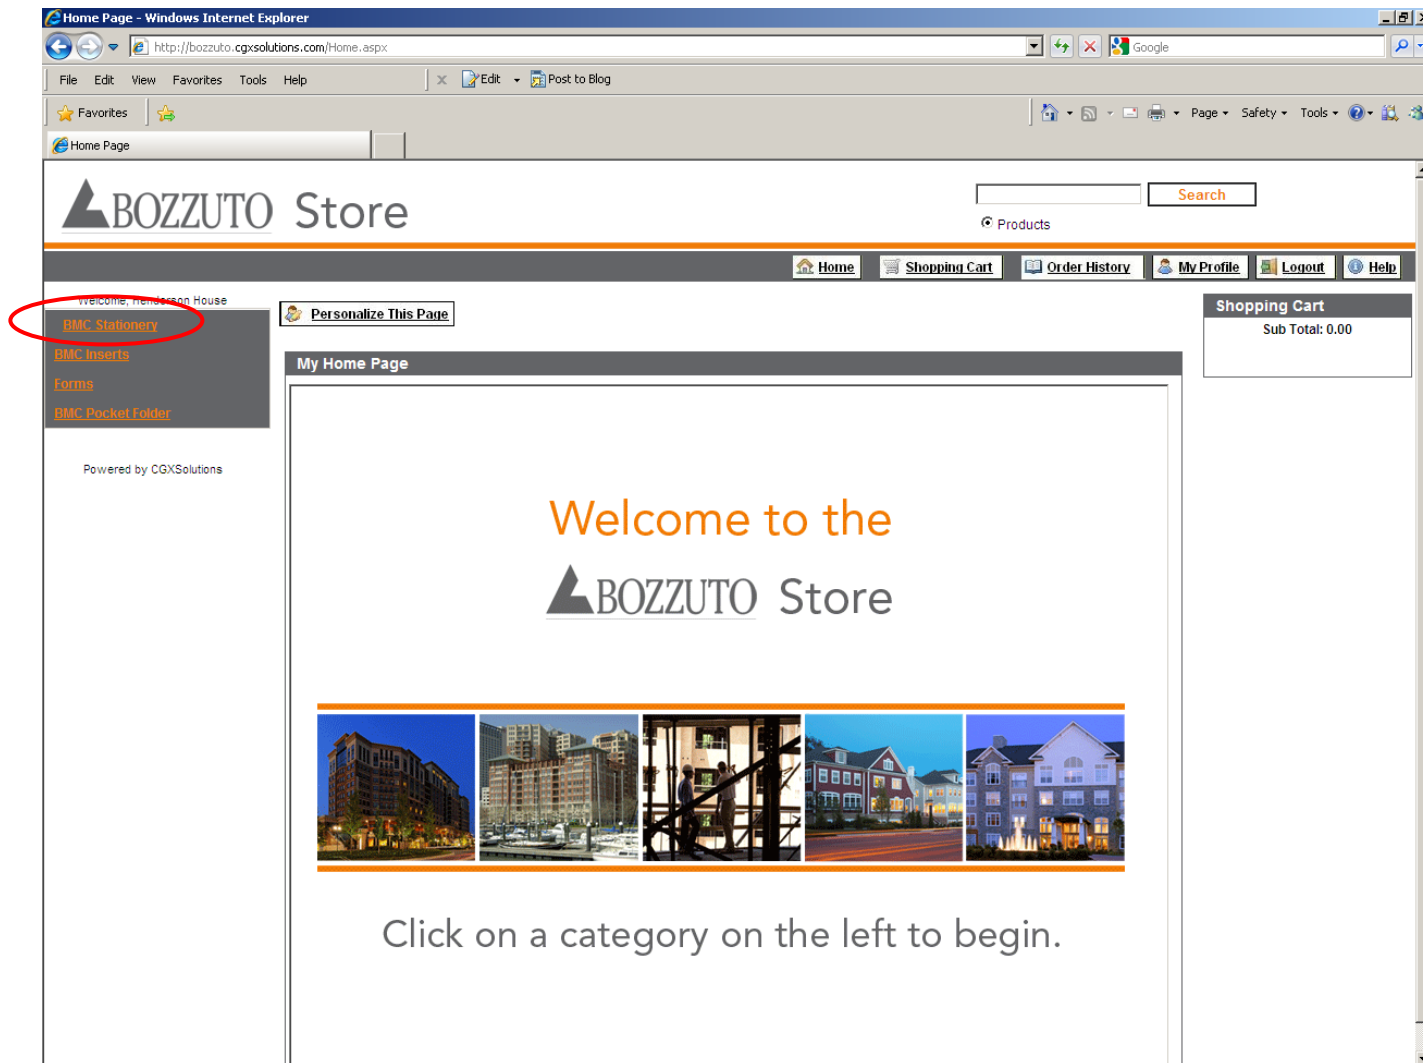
Home Page - Windows Internet Explorer

http://bozzuto.cgxsolutions.com/Home.aspx

Google

File Edit View Favorites Tools Help

Edit Post to Blog

Favorites

Page Safety Tools

Home Page

BOZZUTO Store

Search

Products

Home Shopping Cart Order History My Profile Logout Help

Welcome, Henderson House

BMC Stationery

BMC Inserts

Forms

BMC Pocket Folder

Powered by CGXSolutions

Personalize This Page

My Home Page

Welcome to the

BOZZUTO Store

Click on a category on the left to begin.

Shopping Cart

Sub Total: 0.00